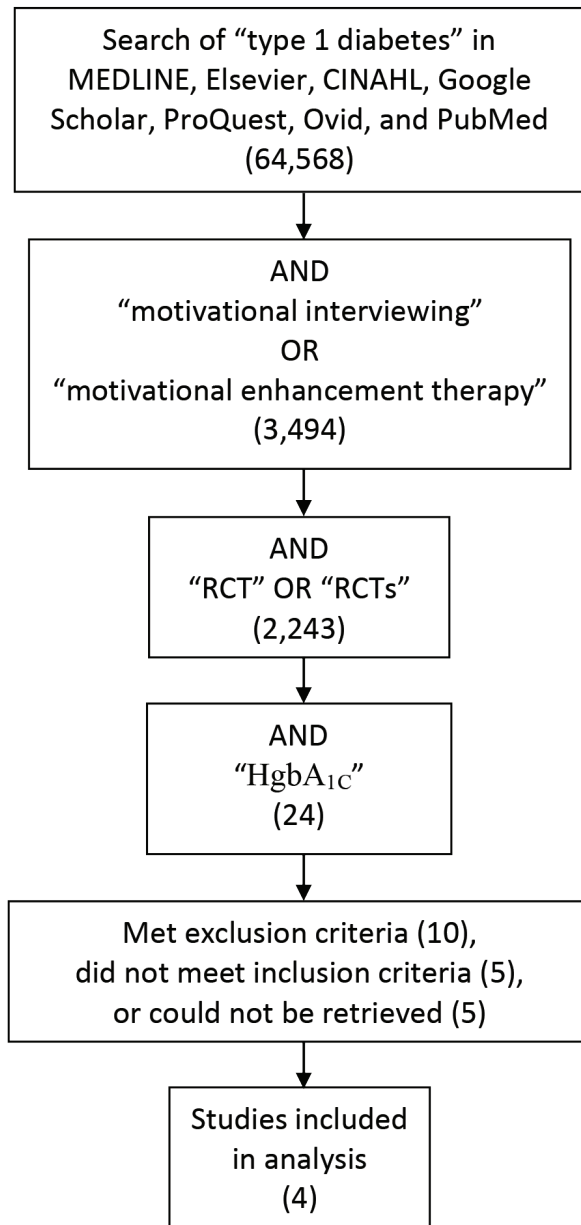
Search of “type 1 diabetes” in MEDLINE, Elsevier, CINAHL, Google Scholar, ProQuest, Ovid, and PubMed (64,568)

AND
“motivational interviewing”
OR
“motivational enhancement therapy”
(3,494)

AND
“RCT” OR “RCTs”
(2,243)

AND
“$HgbA_{1C}$”
(24)

Met exclusion criteria (10), did not meet inclusion criteria (5), or could not be retrieved (5)

Studies included in analysis
(4)